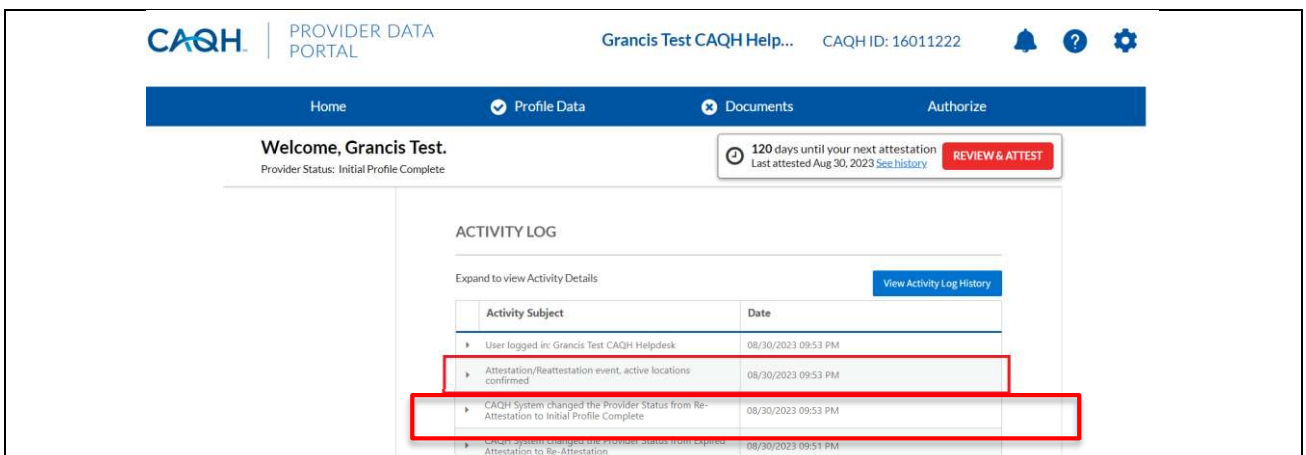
CAQH | PROVIDER DATA PORTAL

Grancis Test CAQH Help...   CAQH ID: 16011222

Home   Profile Data   Documents   Authorize

Welcome, Grancis Test.
Provider Status: Initial Profile Complete

120 days until your next attestation
Last attested Aug 30, 2023 See history

REVIEW & ATTEST

ACTIVITY LOG

Expand to view Activity Details

View Activity Log History

| | Activity Subject | Date |
|---|---|---|
| ▸ | User logged in: Grancis Test CAQH Helpdesk | 08/30/2023 09:53 PM |
| ▸ | Attestation/Reattestation event, active locations confirmed | 08/30/2023 09:53 PM |
| ▸ | CAQH System changed the Provider Status from Re-Attestation to Initial Profile Complete | 08/30/2023 09:53 PM |
| ▸ | CAQH System changed the Provider Status from Expired Attestation to Re-Attestation | 08/30/2023 09:51 PM |